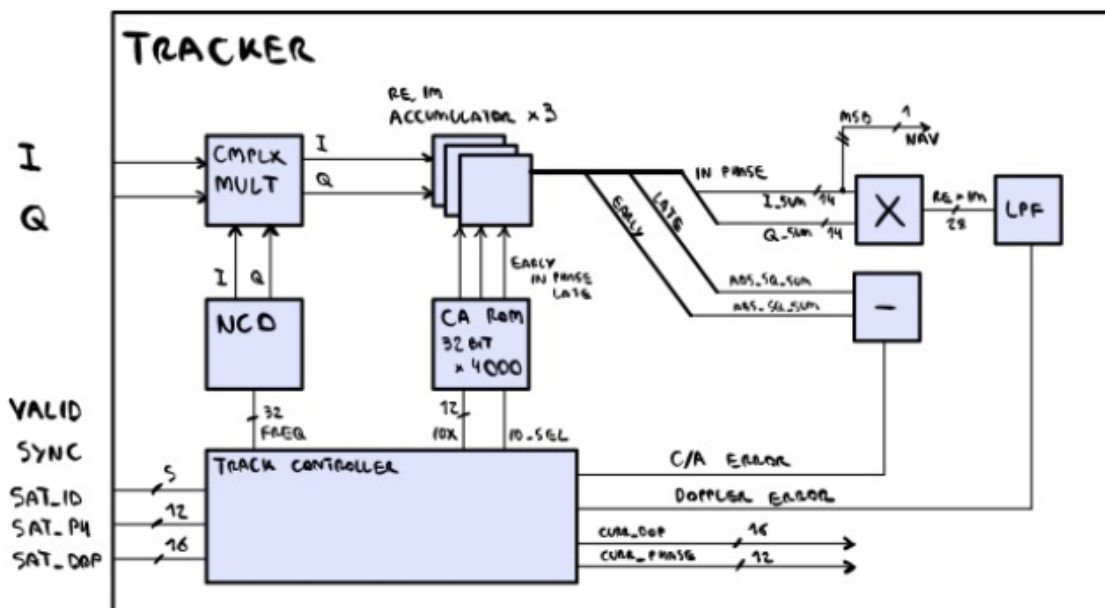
TRACKER

I
Q

CMPLX MULT

I
Q

I Q

NCO

32
FREQ

RE, IM
ACCUMULATOR x 3

EARLY
IN PHASE
LATE

CA ROM
32 BIT
x 4000

12
IDX

ID_SEL

EARLY

LATE

IN PHASE

MSB

1

NAV

I_SUM 14

Q_SUM 14

X

RE + IM
28

LPF

ABS_SQ_SUM

ABS_SQ_SUM

−

VALID
SYNC
SAT_ID
SAT_PH
SAT_DOP

5
12
16

TRACK CONTROLLER

C/A ERROR

DOPPLER ERROR

CURR_DOP 16

CURR_PHASE 12